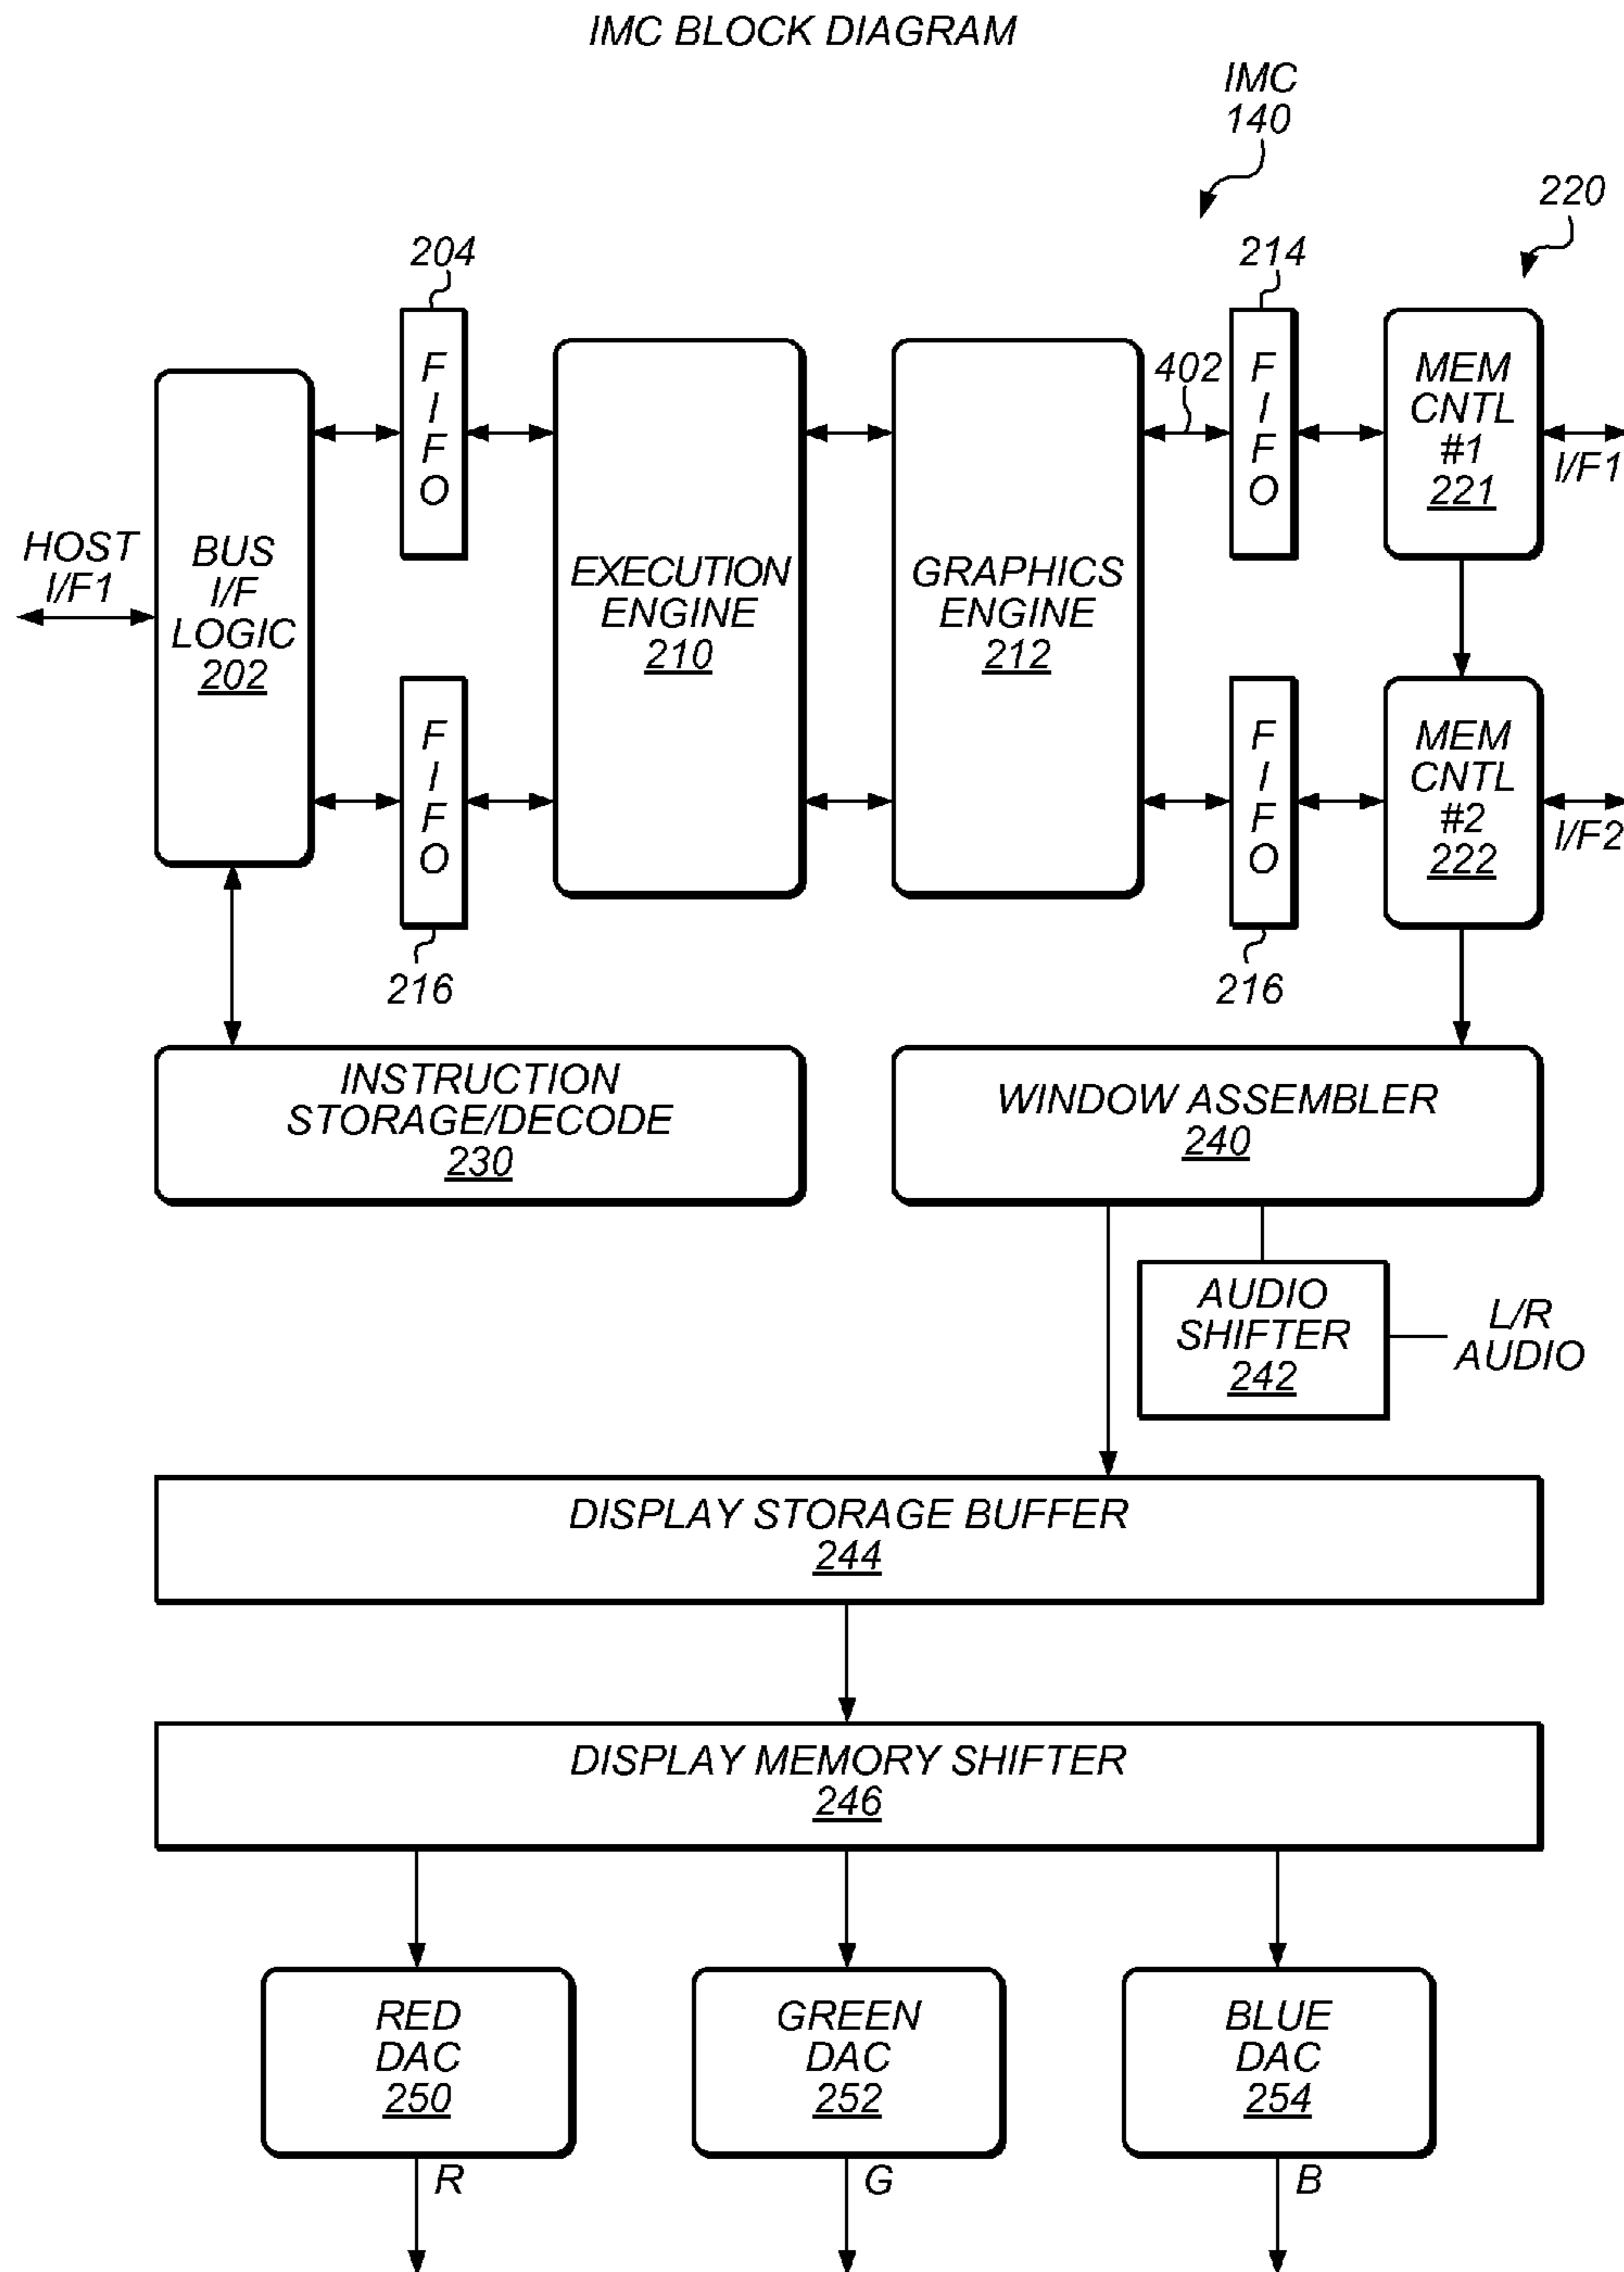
IMC BLOCK DIAGRAM

IMC
140

220

204

214

HOST
I/F1

BUS
I/F
LOGIC
202

F
I
F
O

EXECUTION
ENGINE
210

GRAPHICS
ENGINE
212

402

F
I
F
O

MEM
CNTL
#1
221

I/F1

F
I
F
O

F
I
F
O

MEM
CNTL
#2
222

I/F2

216

216

INSTRUCTION
STORAGE/DECODE
230

WINDOW ASSEMBLER
240

AUDIO
SHIFTER
242

L/R
AUDIO

DISPLAY STORAGE BUFFER
244

DISPLAY MEMORY SHIFTER
246

RED
DAC
250

GREEN
DAC
252

BLUE
DAC
254

R

G

B